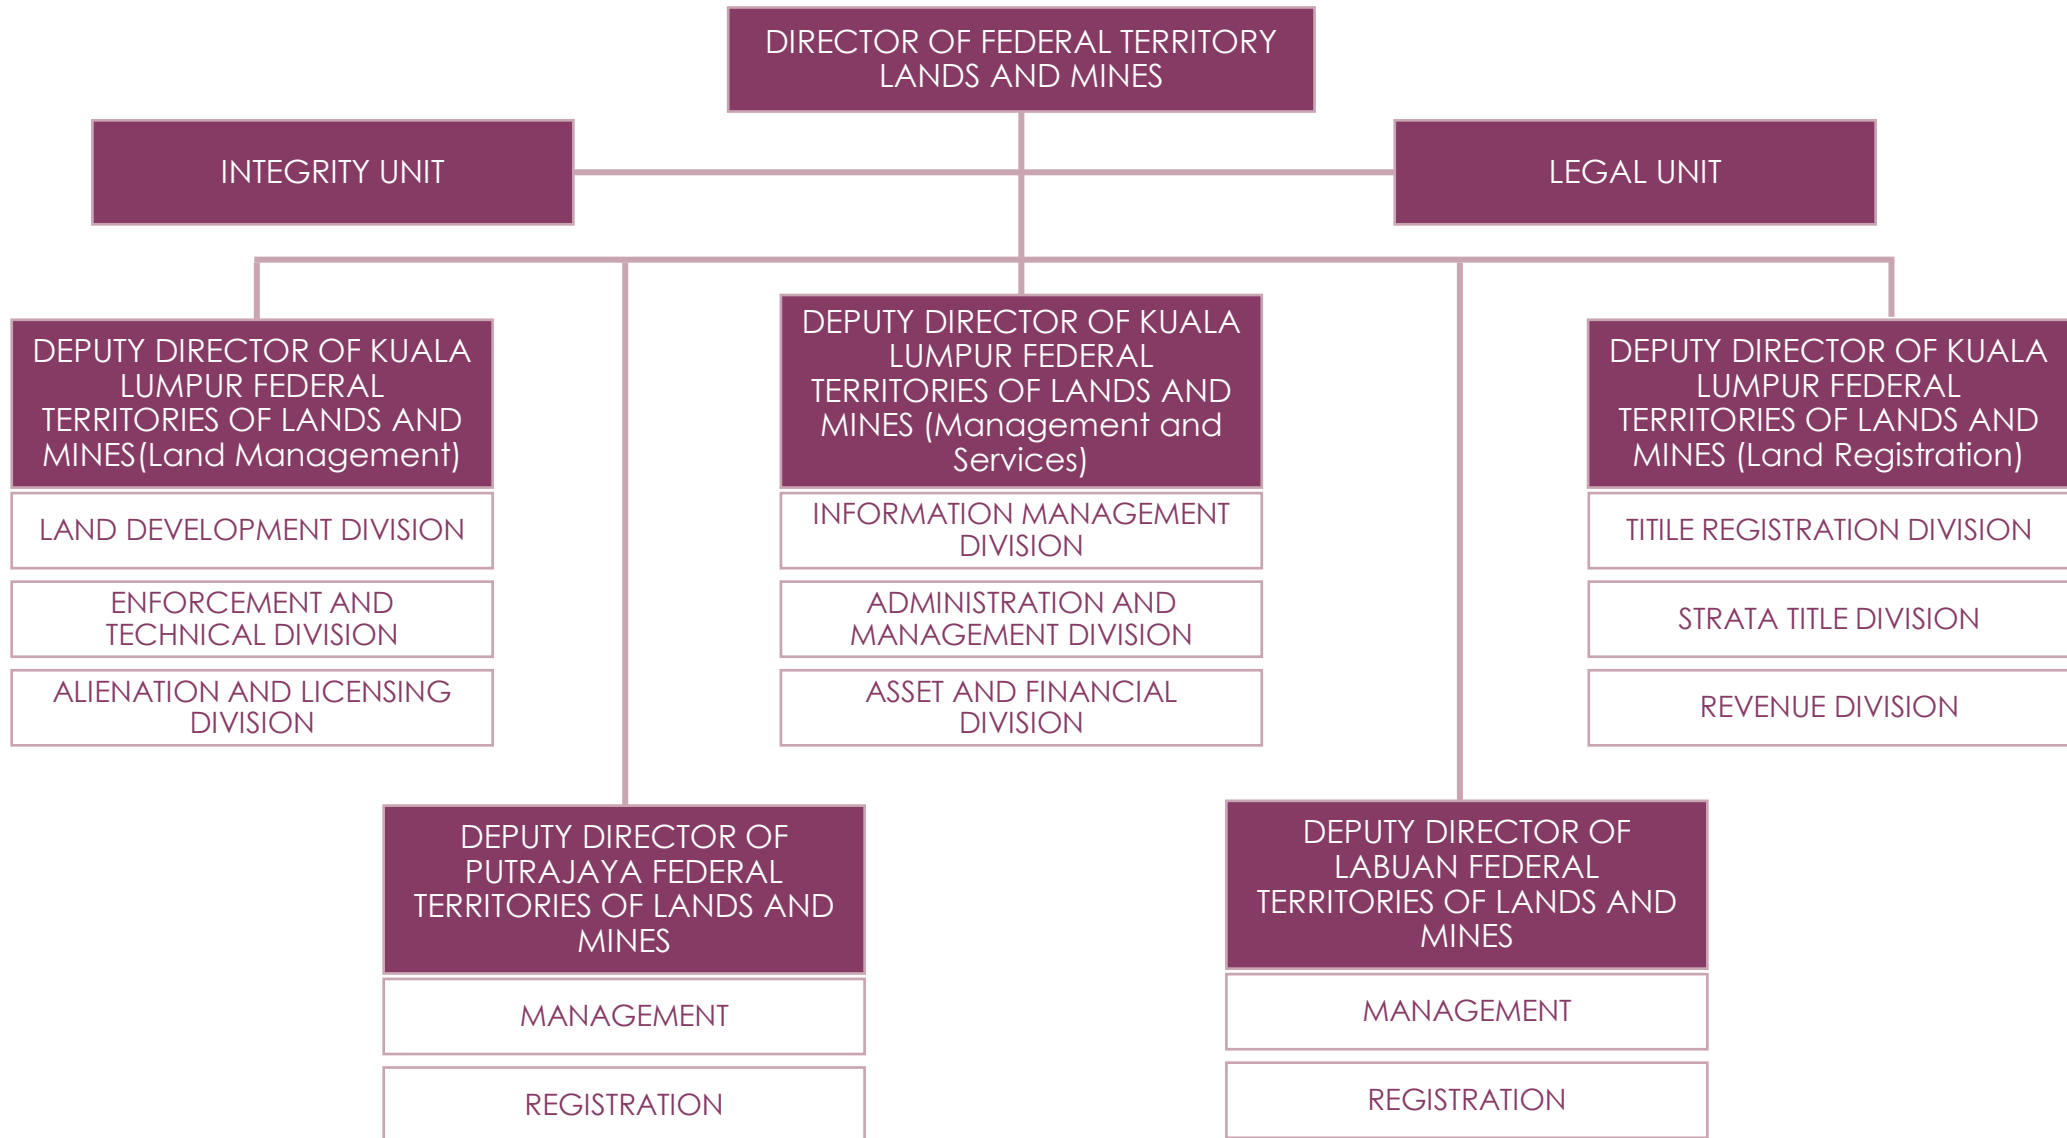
DIRECTOR OF FEDERAL TERRITORY LANDS AND MINES

INTEGRITY UNIT

LEGAL UNIT

DEPUTY DIRECTOR OF KUALA LUMPUR FEDERAL TERRITORIES OF LANDS AND MINES(Land Management)

LAND DEVELOPMENT DIVISION

ENFORCEMENT AND TECHNICAL DIVISION

ALIENATION AND LICENSING DIVISION

DEPUTY DIRECTOR OF KUALA LUMPUR FEDERAL TERRITORIES OF LANDS AND MINES (Management and Services)

INFORMATION MANAGEMENT DIVISION

ADMINISTRATION AND MANAGEMENT DIVISION

ASSET AND FINANCIAL DIVISION

DEPUTY DIRECTOR OF KUALA LUMPUR FEDERAL TERRITORIES OF LANDS AND MINES (Land Registration)

TITILE REGISTRATION DIVISION

STRATA TITLE DIVISION

REVENUE DIVISION

DEPUTY DIRECTOR OF PUTRAJAYA FEDERAL TERRITORIES OF LANDS AND MINES

MANAGEMENT

REGISTRATION

DEPUTY DIRECTOR OF LABUAN FEDERAL TERRITORIES OF LANDS AND MINES

MANAGEMENT

REGISTRATION